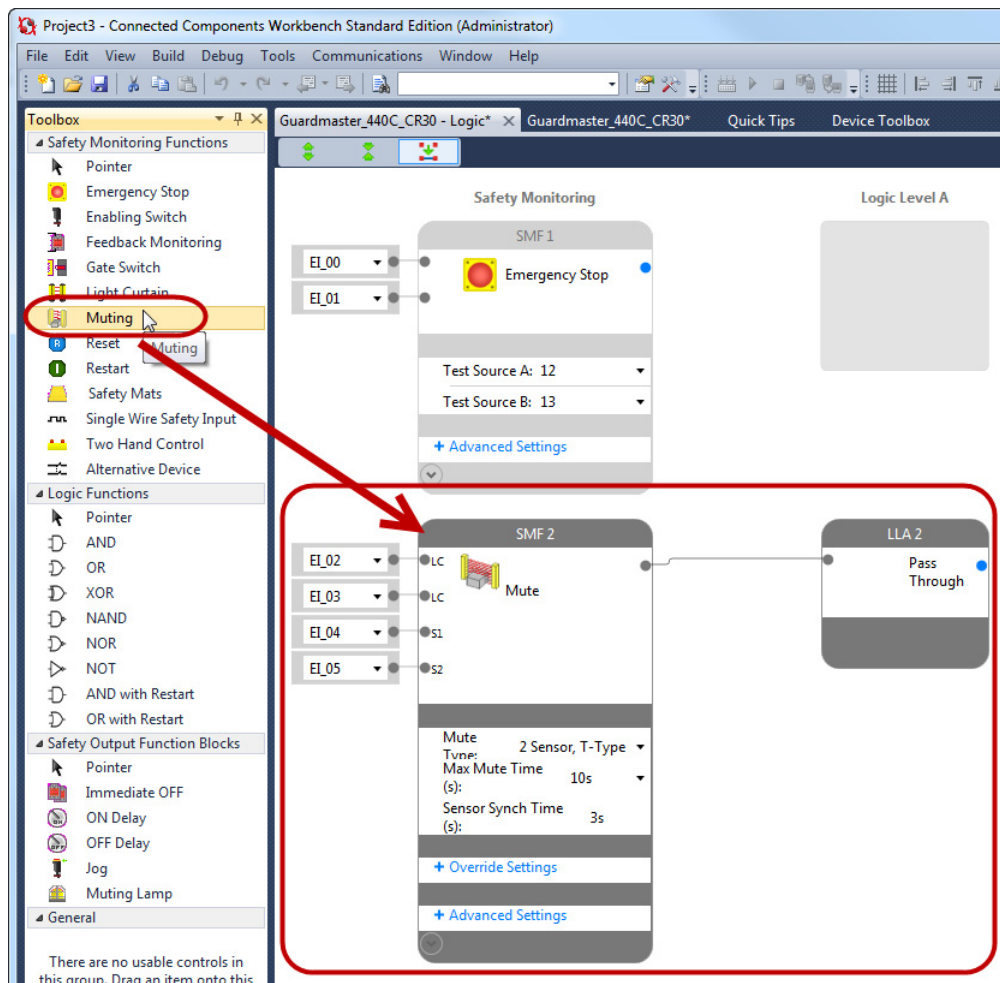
Project3 - Connected Components Workbench Standard Edition (Administrator)

File Edit View Build Debug Tools Communications Window Help

Toolbox

Safety Monitoring Functions
Pointer
Emergency Stop
Enabling Switch
Feedback Monitoring
Gate Switch
Light Curtain
Muting
Muting
Reset
Restart
Safety Mats
Single Wire Safety Input
Two Hand Control
Alternative Device

Logic Functions
Pointer
AND
OR
XOR
NAND
NOR
NOT
AND with Restart
OR with Restart

Safety Output Function Blocks
Pointer
Immediate OFF
ON Delay
OFF Delay
Jog
Muting Lamp

General

There are no usable controls in this group. Drag an item onto this

Guardmaster_440C_CR30 - Logic* Guardmaster_440C_CR30* Quick Tips Device Toolbox

Safety Monitoring

Logic Level A

SMF 1
EI_00
EI_01
Emergency Stop
Test Source A: 12
Test Source B: 13
+ Advanced Settings

SMF 2
EI_02
EI_03
EI_04
EI_05
LC
LC
S1
S2
Mute
Mute Type: 2 Sensor, T-Type
Max Mute Time (s): 10s
Sensor Synch Time (s): 3s
+ Override Settings
+ Advanced Settings

LLA 2
Pass Through